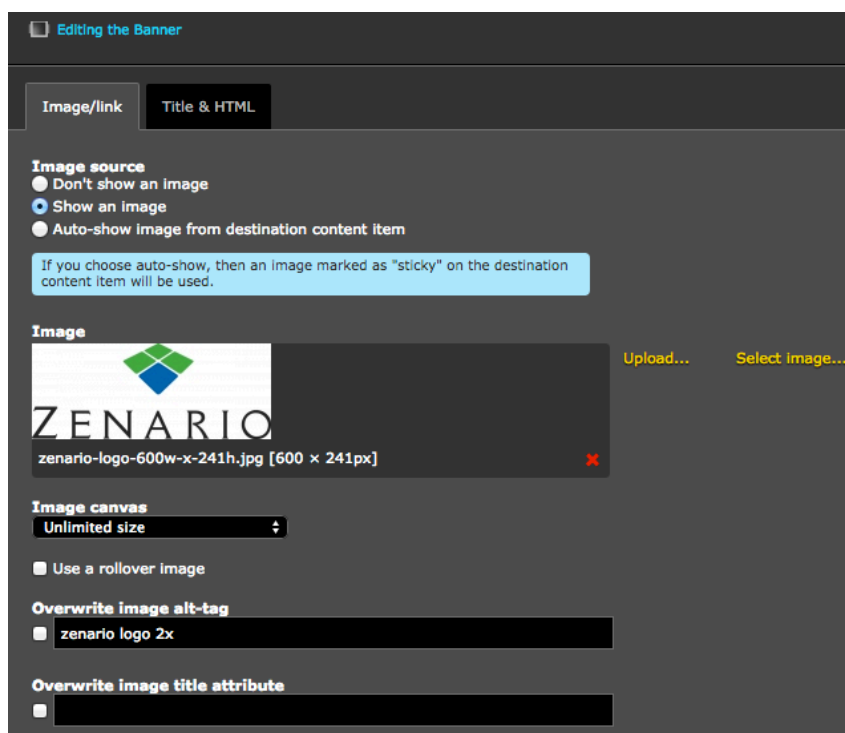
Editing the Banner

Image/link

Title & HTML

Image source

Don't show an image

Show an image

Auto-show image from destination content item

If you choose auto-show, then an image marked as "sticky" on the destination content item will be used.

Image

ZENARIO

zenario-logo-600w-x-241h.jpg [600 × 241px]

Upload...

Select image...

Image canvas

Unlimited size

Use a rollover image

Overwrite image alt-tag

zenario logo 2x

Overwrite image title attribute